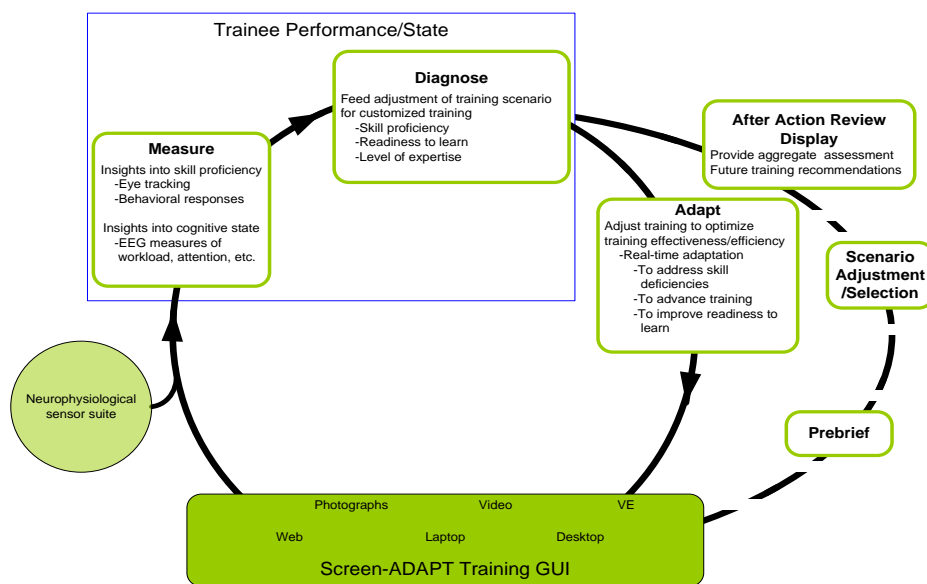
Trainee Performance/State

Diagnose
Feed adjustment of training scenario for customized training
-Skill proficiency
-Readiness to learn
-Level of expertise

Measure
Insights into skill proficiency
-Eye tracking
-Behavioral responses

Insights into cognitive state
-EEG measures of workload, attention, etc.

After Action Review Display
Provide aggregate assessment
Future training recommendations

Adapt
Adjust training to optimize training effectiveness/efficiency
-Real-time adaptation
-To address skill deficiencies
-To advance training
-To improve readiness to learn

Scenario Adjustment /Selection

Neurophysiological sensor suite

Prebrief

Photographs
Video
VE
Web
Laptop
Desktop
Screen-ADAPT Training GUI